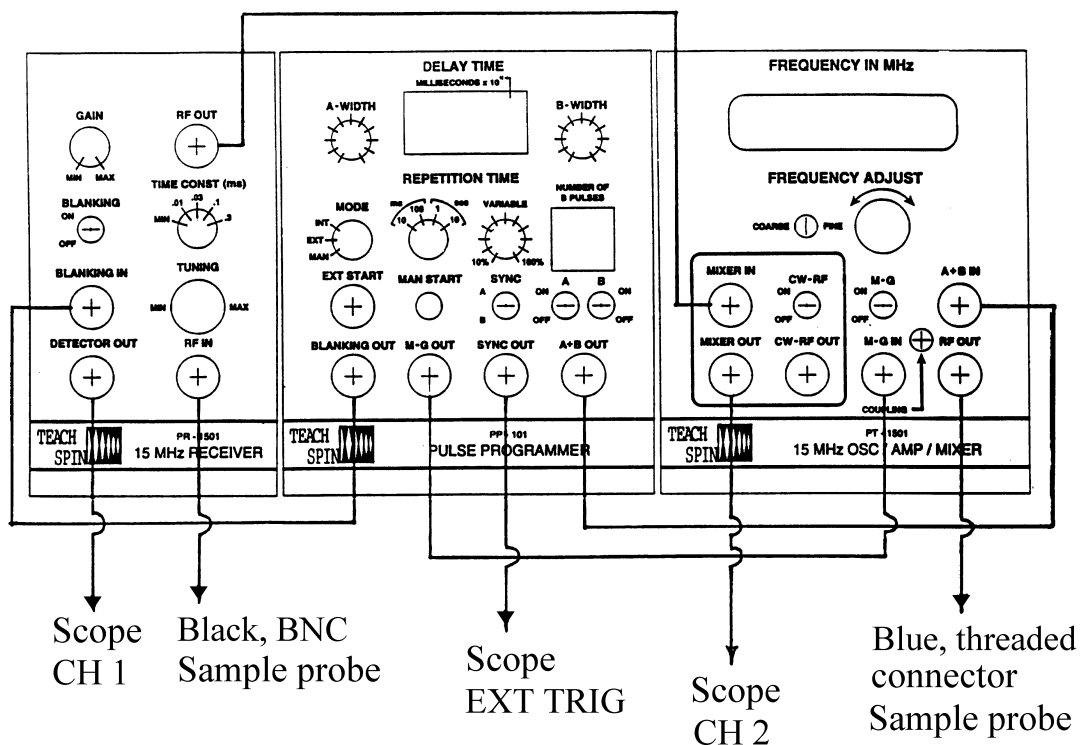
GAIN
MIN MAX
BLANKING
ON
OFF
BLANKING IN
DETECTOR OUT
RF OUT
TIME CONST (ms)
.01 .03 .1
MIN .3
TUNING
MIN MAX
RF IN
TEACH SPIN
PR-1501
15 MHz RECEIVER

DELAY TIME
MILLISECONDS x 10
A-WIDTH
B-WIDTH
REPETITION TIME
MODE
INT
EXT
MAN
ms
100
10 1 10
sec
VARIABLE
10% 100%
NUMBER OF B PULSES
EXT START
MAN START
SYNC
A
B
A B
ON ON
OFF OFF
BLANKING OUT
M-G OUT
SYNC OUT
A+B OUT
TEACH SPIN
PP-101
PULSE PROGRAMMER

FREQUENCY IN MHz
FREQUENCY ADJUST
COARSE FINE
MIXER IN
CW-RF
ON
OFF
M-G
ON
OFF
A+B IN
MIXER OUT
CW-RF OUT
M-G IN
RF OUT
COUPLING
TEACH SPIN
PT-1501
15 MHz OSC / AMP / MIXER

Scope CH 1
Black, BNC Sample probe
Scope EXT TRIG
Scope CH 2
Blue, threaded connector Sample probe